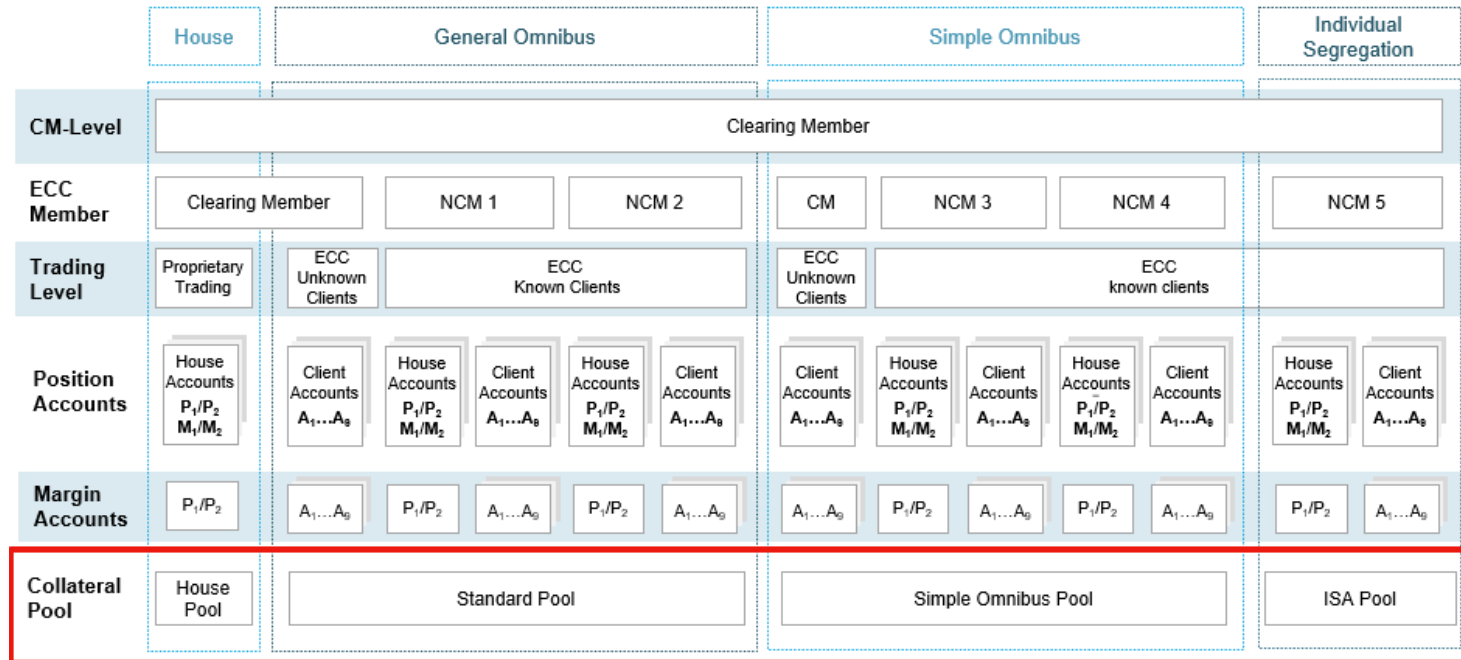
| | House | General Omnibus | | | | | | Simple Omnibus | | | | | Individual Segregation | |
|---|---|---|---|---|---|---|---|---|---|---|---|---|---|---|
| **CM-Level** | Clearing Member | | | | | | | | | | | | | |
| **ECC Member** | Clearing Member | | NCM 1 | | NCM 2 | | | CM | NCM 3 | | NCM 4 | | NCM 5 | |
| **Trading Level** | Proprietary Trading | ECC Unknown Clients | ECC Known Clients | | | | | ECC Unknown Clients | ECC known clients | | | | | |
| **Position Accounts** | House Accounts $P_1/P_2$ $M_1/M_2$ | Client Accounts $A_1…A_9$ | House Accounts $P_1/P_2$ $M_1/M_2$ | Client Accounts $A_1…A_8$ | House Accounts $P_1/P_2$ $M_1/M_2$ | Client Accounts $A_1…A_8$ | | Client Accounts $A_1…A_9$ | House Accounts $P_1/P_2$ $M_1/M_2$ | Client Accounts $A_1…A_8$ | House Accounts $P_1/P_2$ $M_1/M_2$ | Client Accounts $A_1…A_9$ | House Accounts $P_1/P_2$ $M_1/M_2$ | Client Accounts $A_1…A_9$ |
| **Margin Accounts** | $P_1/P_2$ | $A_1…A_9$ | $P_1/P_2$ | $A_1…A_9$ | $P_1/P_2$ | $A_1…A_9$ | | $A_1…A_9$ | $P_1/P_2$ | $A_1…A_9$ | $P_1/P_2$ | $A_1…A_9$ | $P_1/P_2$ | $A_1…A_9$ |
| **Collateral Pool** | House Pool | Standard Pool | | | | | | Simple Omnibus Pool | | | | | ISA Pool | |